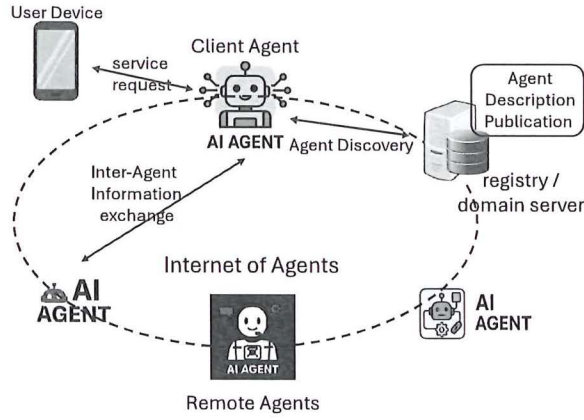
User Device

service request

Client Agent

AI AGENT

Agent Discovery

Agent Description Publication

registry / domain server

Inter-Agent Information exchange

Internet of Agents

AI AGENT

AI AGENT

AI AGENT

Remote Agents